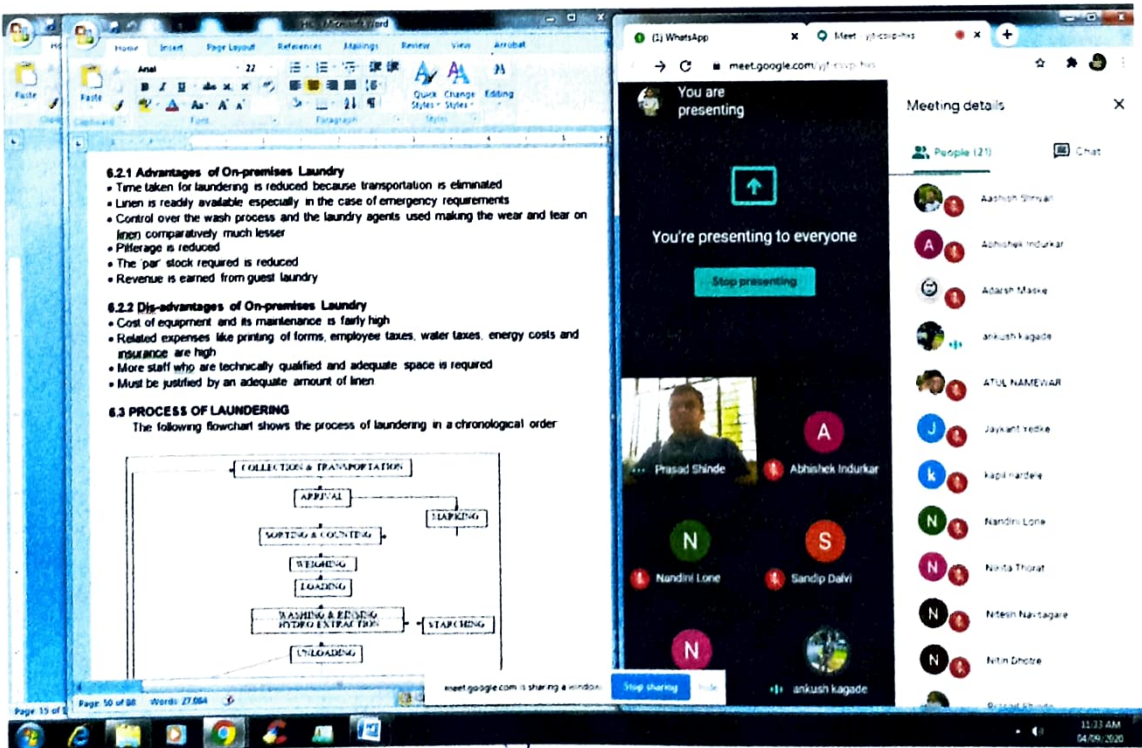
HC - Microsoft Word

Home Insert Page Layout References Mailings Review View Acrobat

Paste Arial 22 Quick Styles Change Styles Editing

Clipboard Font Paragraph Styles

6.2.1 Advantages of On-premises Laundry
• Time taken for laundering is reduced because transportation is eliminated
• Linen is readily available especially in the case of emergency requirements
• Control over the wash process and the laundry agents used making the wear and tear on linen comparatively much lesser
• Pilferage is reduced
• The 'par' stock required is reduced
• Revenue is earned from guest laundry

6.2.2 Dis-advantages of On-premises Laundry
• Cost of equipment and its maintenance is fairly high
• Related expenses like printing of forms, employee taxes, water taxes, energy costs and insurance are high
• More staff who are technically qualified and adequate space is required
• Must be justified by an adequate amount of linen

6.3 PROCESS OF LAUNDERING
The following flowchart shows the process of laundering in a chronological order

COLLECTION & TRANSPORTATION
ARRIVAL
MARKING
SORTING & COUNTING
WEIGHING
LOADING
WASHING & RINSING HYDRO EXTRACTION
STARCHING
UNLOADING

Page: 50 of 88 Words: 27,084

(1) WhatsApp Meet - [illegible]

meet.google.com/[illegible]

You are presenting

You're presenting to everyone

Stop presenting

Prasad Shinde
Abhishek Indurkar
Nandini Lone
Sandip Dalvi
ankush kagade

meet.google.com is sharing a window. Stop sharing Hide

Meeting details

People (21) Chat

Aashish Shrivas
Abhishek Indurkar
Adarsh Maske
ankush kagade
ATUL NAMEWAR
Jaykant redke
kapil nardele
Nandini Lone
Nikita Thorat
Nitesh Navsagare
Nitin Dhotre

11:33 AM
04/09/2020